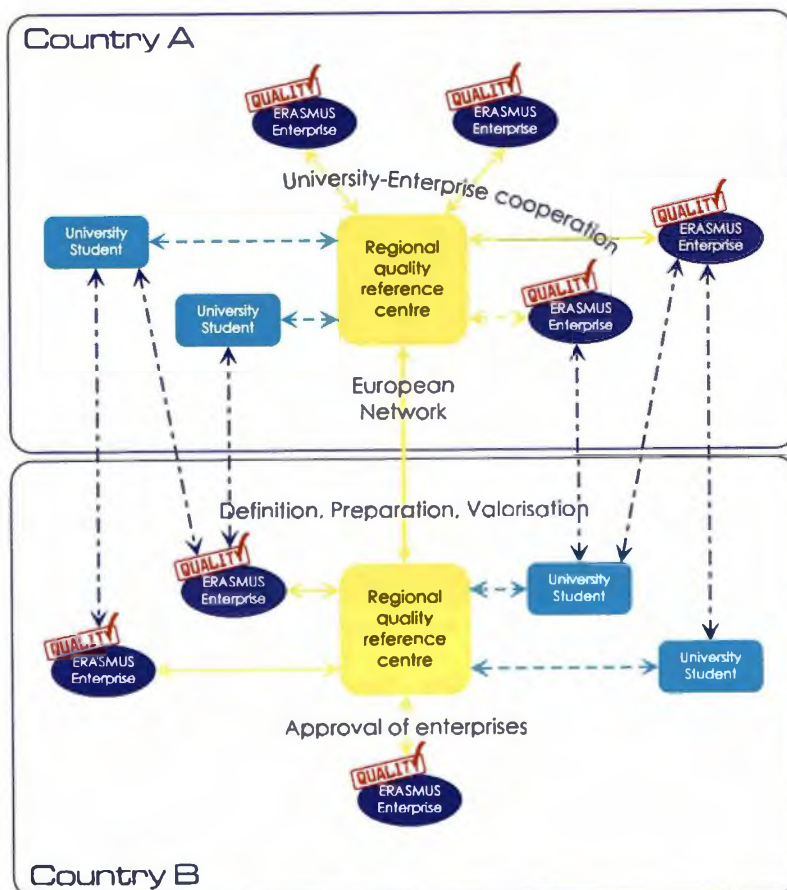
Country A

QUALITY
ERASMUS Enterprise

QUALITY
ERASMUS Enterprise

University-Enterprise cooperation

University Student

Regional quality reference centre

QUALITY
ERASMUS Enterprise

University Student

QUALITY
ERASMUS Enterprise

European Network

Definition, Preparation, Valorisation

QUALITY
ERASMUS Enterprise

Regional quality reference centre

University Student

QUALITY
ERASMUS Enterprise

University Student

Approval of enterprises

QUALITY
ERASMUS Enterprise

Country B